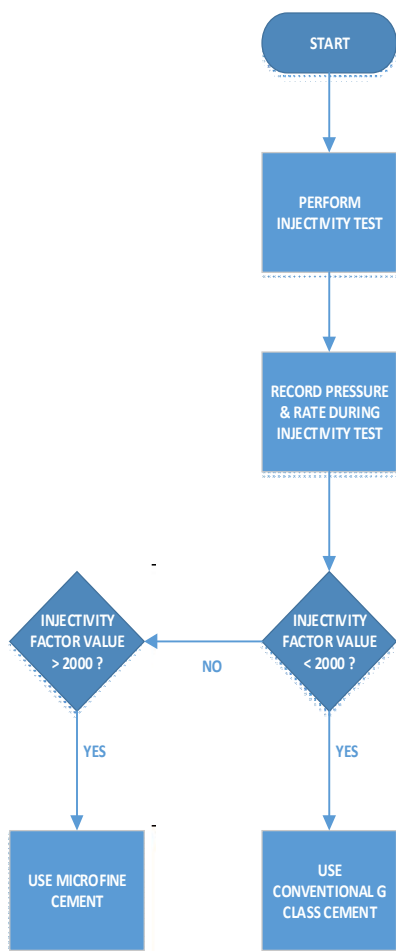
START

PERFORM INJECTIVITY TEST

RECORD PRESSURE & RATE DURING INJECTIVITY TEST

INJECTIVITY FACTOR VALUE < 2000 ?

NO

INJECTIVITY FACTOR VALUE > 2000 ?

YES

YES

USE MICROFINE CEMENT

USE CONVENTIONAL G CLASS CEMENT